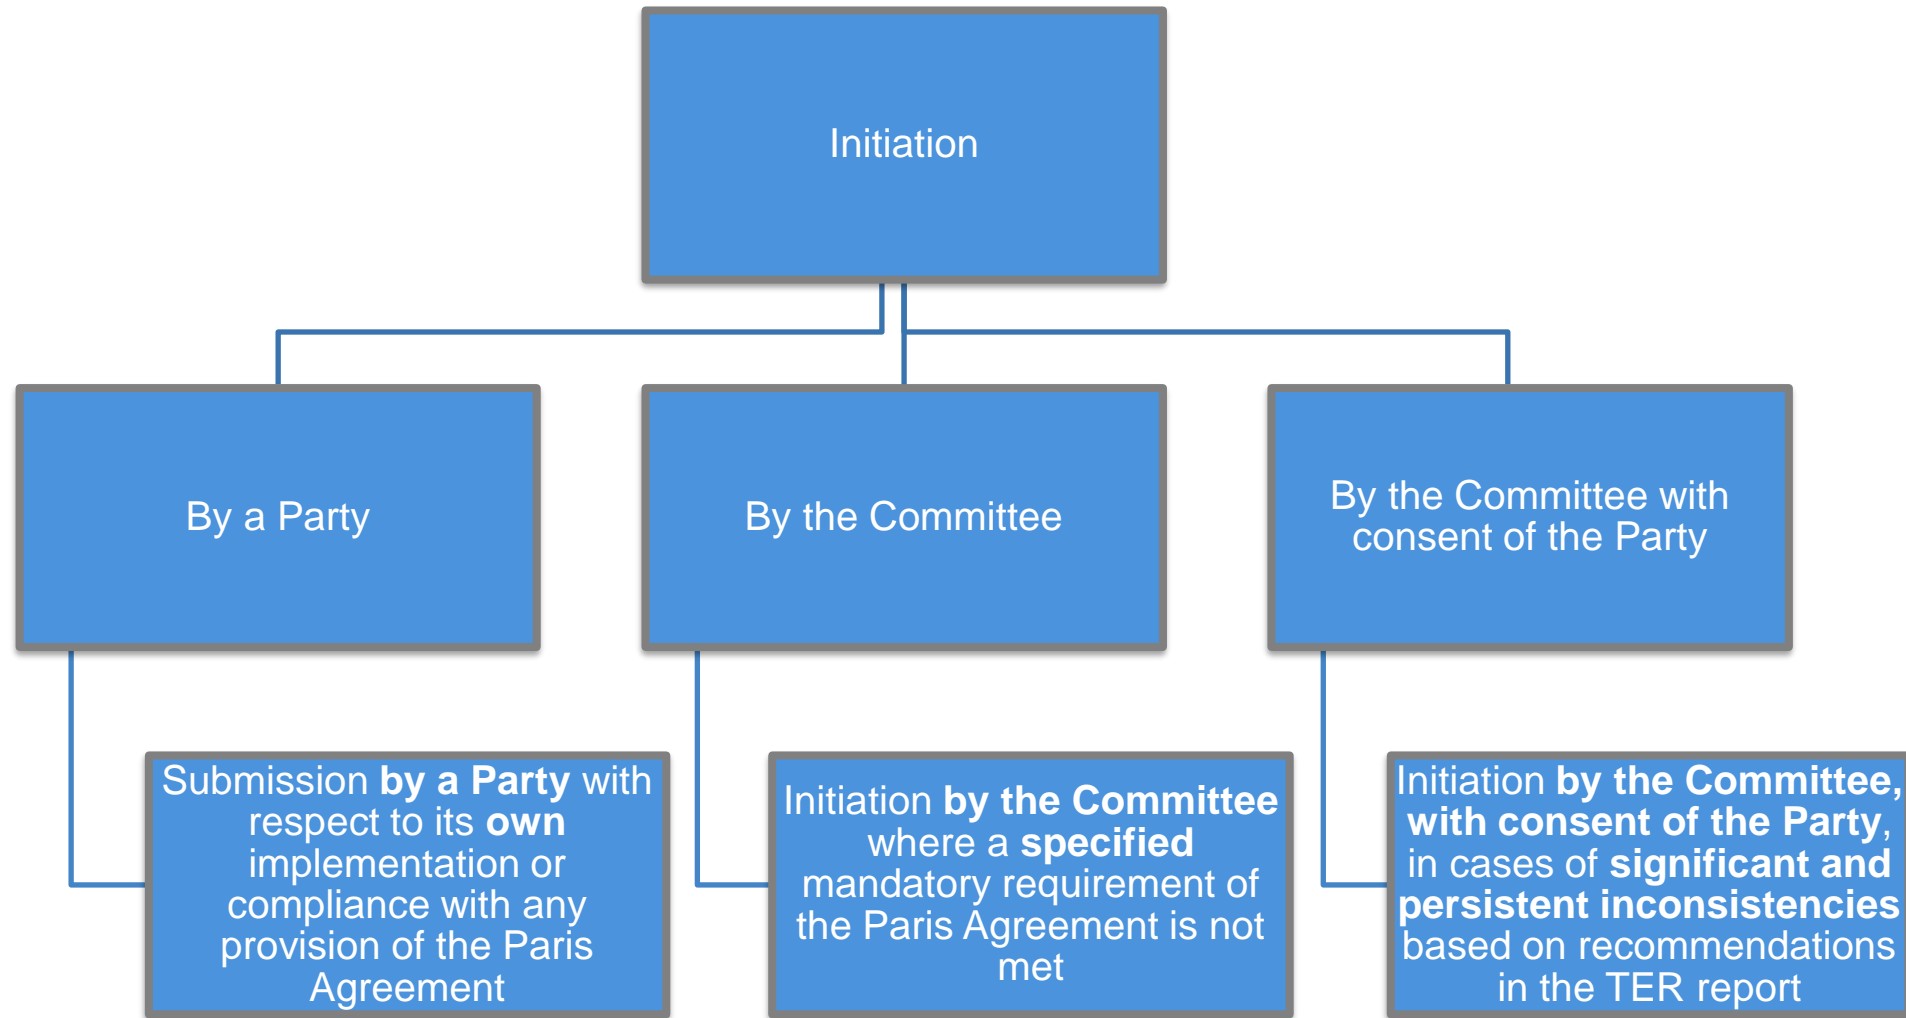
Initiation

By a Party

By the Committee

By the Committee with consent of the Party

Submission **by a Party** with respect to its **own** implementation or compliance with any provision of the Paris Agreement

Initiation **by the Committee** where a **specified** mandatory requirement of the Paris Agreement is not met

Initiation **by the Committee, with consent of the Party**, in cases of **significant and persistent inconsistencies** based on recommendations in the TER report